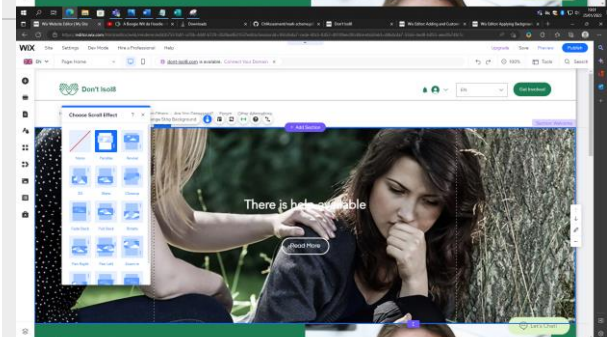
Wix Website Editor (My Site | A Bungee Wix de Ilooslo | Downloads | Don't Isoll | Wix Editor Adding and Custom | Wix Editor Applying Backgroun

WIX Site Settings Dev Mode Hire a Professional Help

Upgrade Save Preview Publish

EN Page: Home dont-isoll.com is available. Connect Your Domain

100% Tools Search

Don't Isoll

Get Involved

Choose Scroll Effect

None Parallax Reveal

Zoom In Blur Grayscale

Fade Back Fade Back Shrink

Pan Right Pan Left Zoom In

+ Add Section

Section: Welcome

There is help available

Read More

Let's Chat!